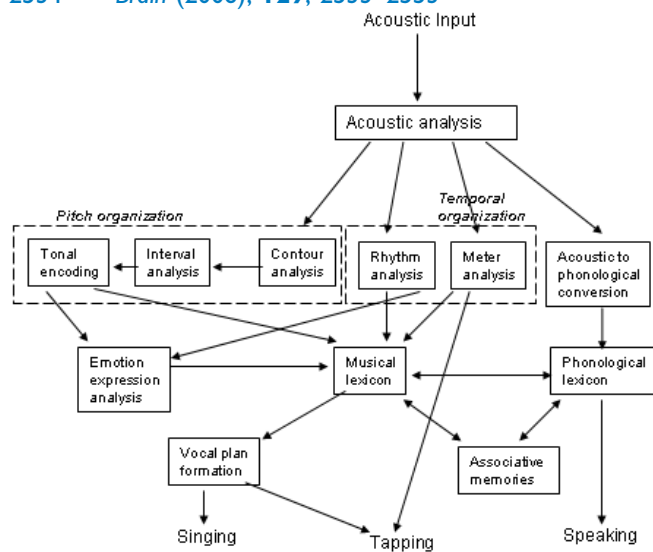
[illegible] *Brain* (2006), **129**, 2593–2599

Acoustic Input

Acoustic analysis

Pitch organization

Temporal organization

Tonal encoding

Interval analysis

Contour analysis

Rhythm analysis

Meter analysis

Acoustic to phonological conversion

Emotion expression analysis

Musical lexicon

Phonological lexicon

Vocal plan formation

Associative memories

Singing

Tapping

Speaking